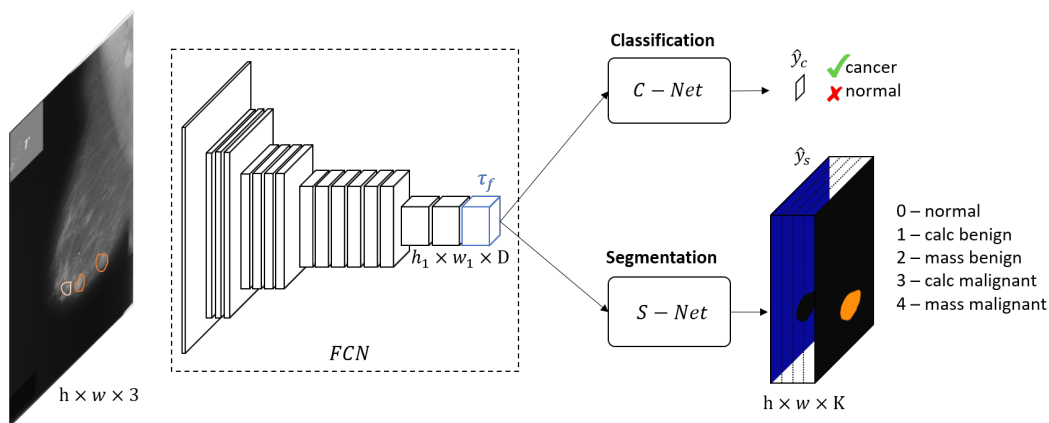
r

$\mathrm{h} \times w \times 3$

$\tau_f$

$h_1 \times w_1 \times \mathrm{D}$

$FCN$

Classification

$C - Net$

$\hat{y}_c$

cancer

normal

$\hat{y}_s$

Segmentation

$S - Net$

$\mathrm{h} \times w \times \mathrm{K}$

0 – normal
1 – calc benign
2 – mass benign
3 – calc malignant
4 – mass malignant